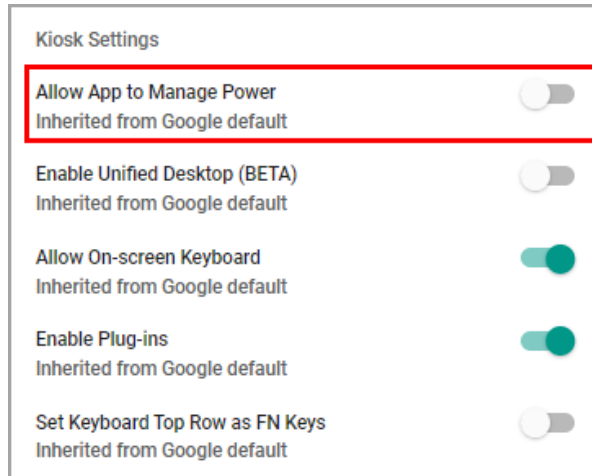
Kiosk Settings

Allow App to Manage Power
Inherited from Google default

Enable Unified Desktop (BETA)
Inherited from Google default

Allow On-screen Keyboard
Inherited from Google default

Enable Plug-ins
Inherited from Google default

Set Keyboard Top Row as FN Keys
Inherited from Google default